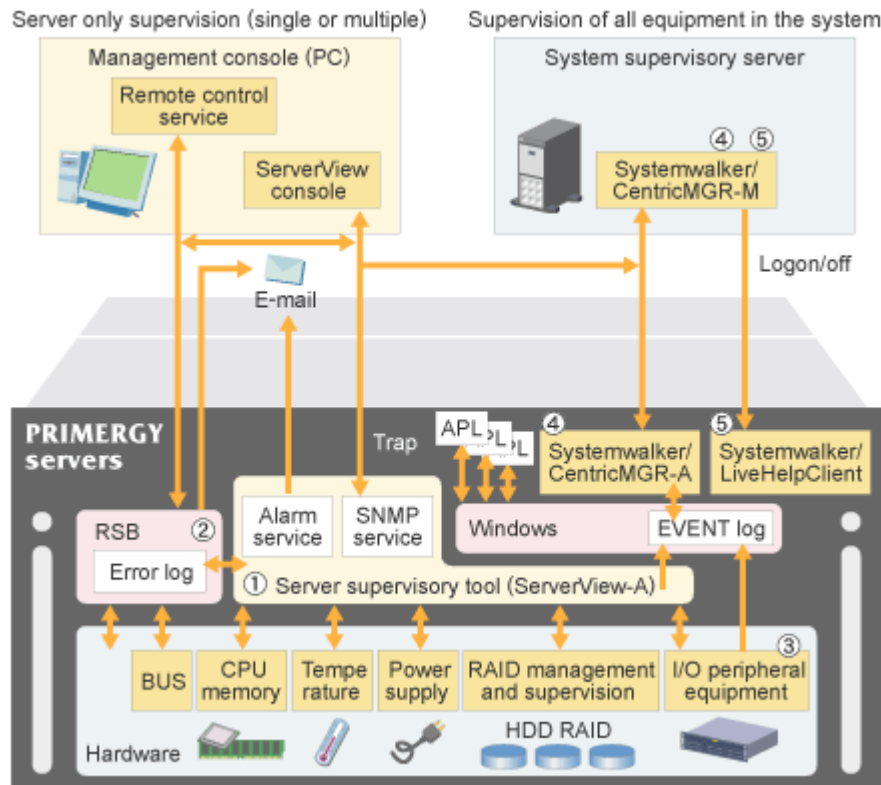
Server only supervision (single or multiple)

Management console (PC)

Remote control service

ServerView console

Supervision of all equipment in the system

System supervisory server

④ ⑤

Systemwalker/ CentricMGR-M

Logon/off

E-mail

Trap

PRIMERGY servers

APL APL APL

④ Systemwalker/ CentricMGR-A

⑤ Systemwalker/ LiveHelpClient

RSB ②

Error log

Alarm service

SNMP service

Windows

EVENT log

① Server supervisory tool (ServerView-A)

③

BUS

CPU memory

Tempe rature

Power supply

RAID management and supervision

I/O peripheral equipment

HDD RAID

Hardware